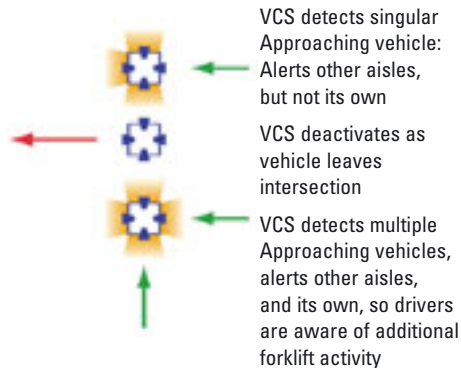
VCS detects singular Approaching vehicle: Alerts other aisles, but not its own

VCS deactivates as vehicle leaves intersection

VCS detects multiple Approaching vehicles, alerts other aisles, and its own, so drivers are aware of additional forklift activity